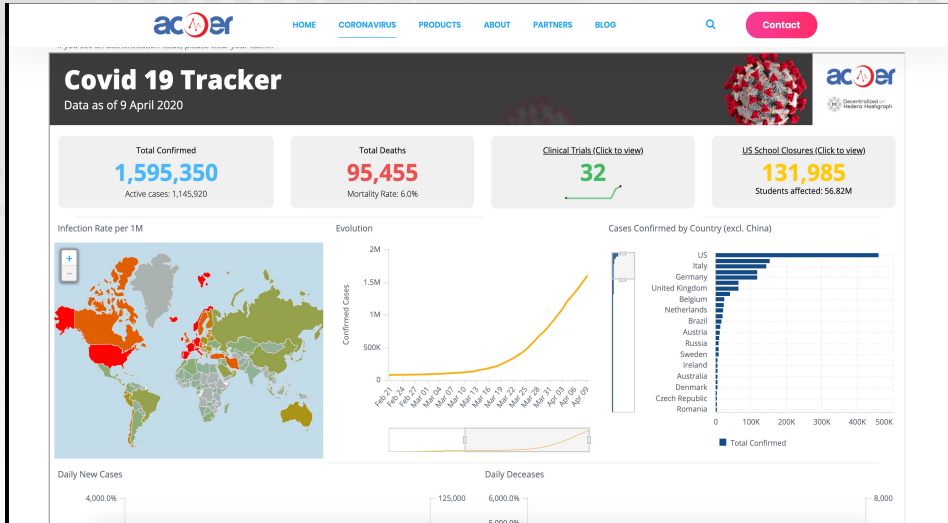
acoer

HOME CORONAVIRUS PRODUCTS ABOUT PARTNERS BLOG

Contact

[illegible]

Covid 19 Tracker

Data as of 9 April 2020

acoer

Decentralized on Hedera Hashgraph

Total Confirmed
1,595,350
Active cases: 1,145,920

Total Deaths
95,455
Mortality Rate: 6.0%

Clinical Trials (Click to view)
32

US School Closures (Click to view)
131,985
Students affected: 56.82M

Infection Rate per 1M

+
−

Evolution

2M
1.5M
1M
500K
0

Confirmed Cases

Feb 21
Feb 24
Feb 27
Mar 01
Mar 04
Mar 07
Mar 10
Mar 13
Mar 16
Mar 19
Mar 22
Mar 25
Mar 28
Mar 31
Apr 03
Apr 06
Apr 09

Cases Confirmed by Country (excl. China)

US
Italy
Germany
United Kingdom
Belgium
Netherlands
Brazil
Portugal
Austria
Russia
Sweden
Ireland
Australia
Denmark
Czech Republic
Romania

0 100K 200K 300K 400K 500K

Total Confirmed

Daily New Cases

4,000.0%
125,000

Daily Deceases

6,000.0%
5,000.0%
8,000